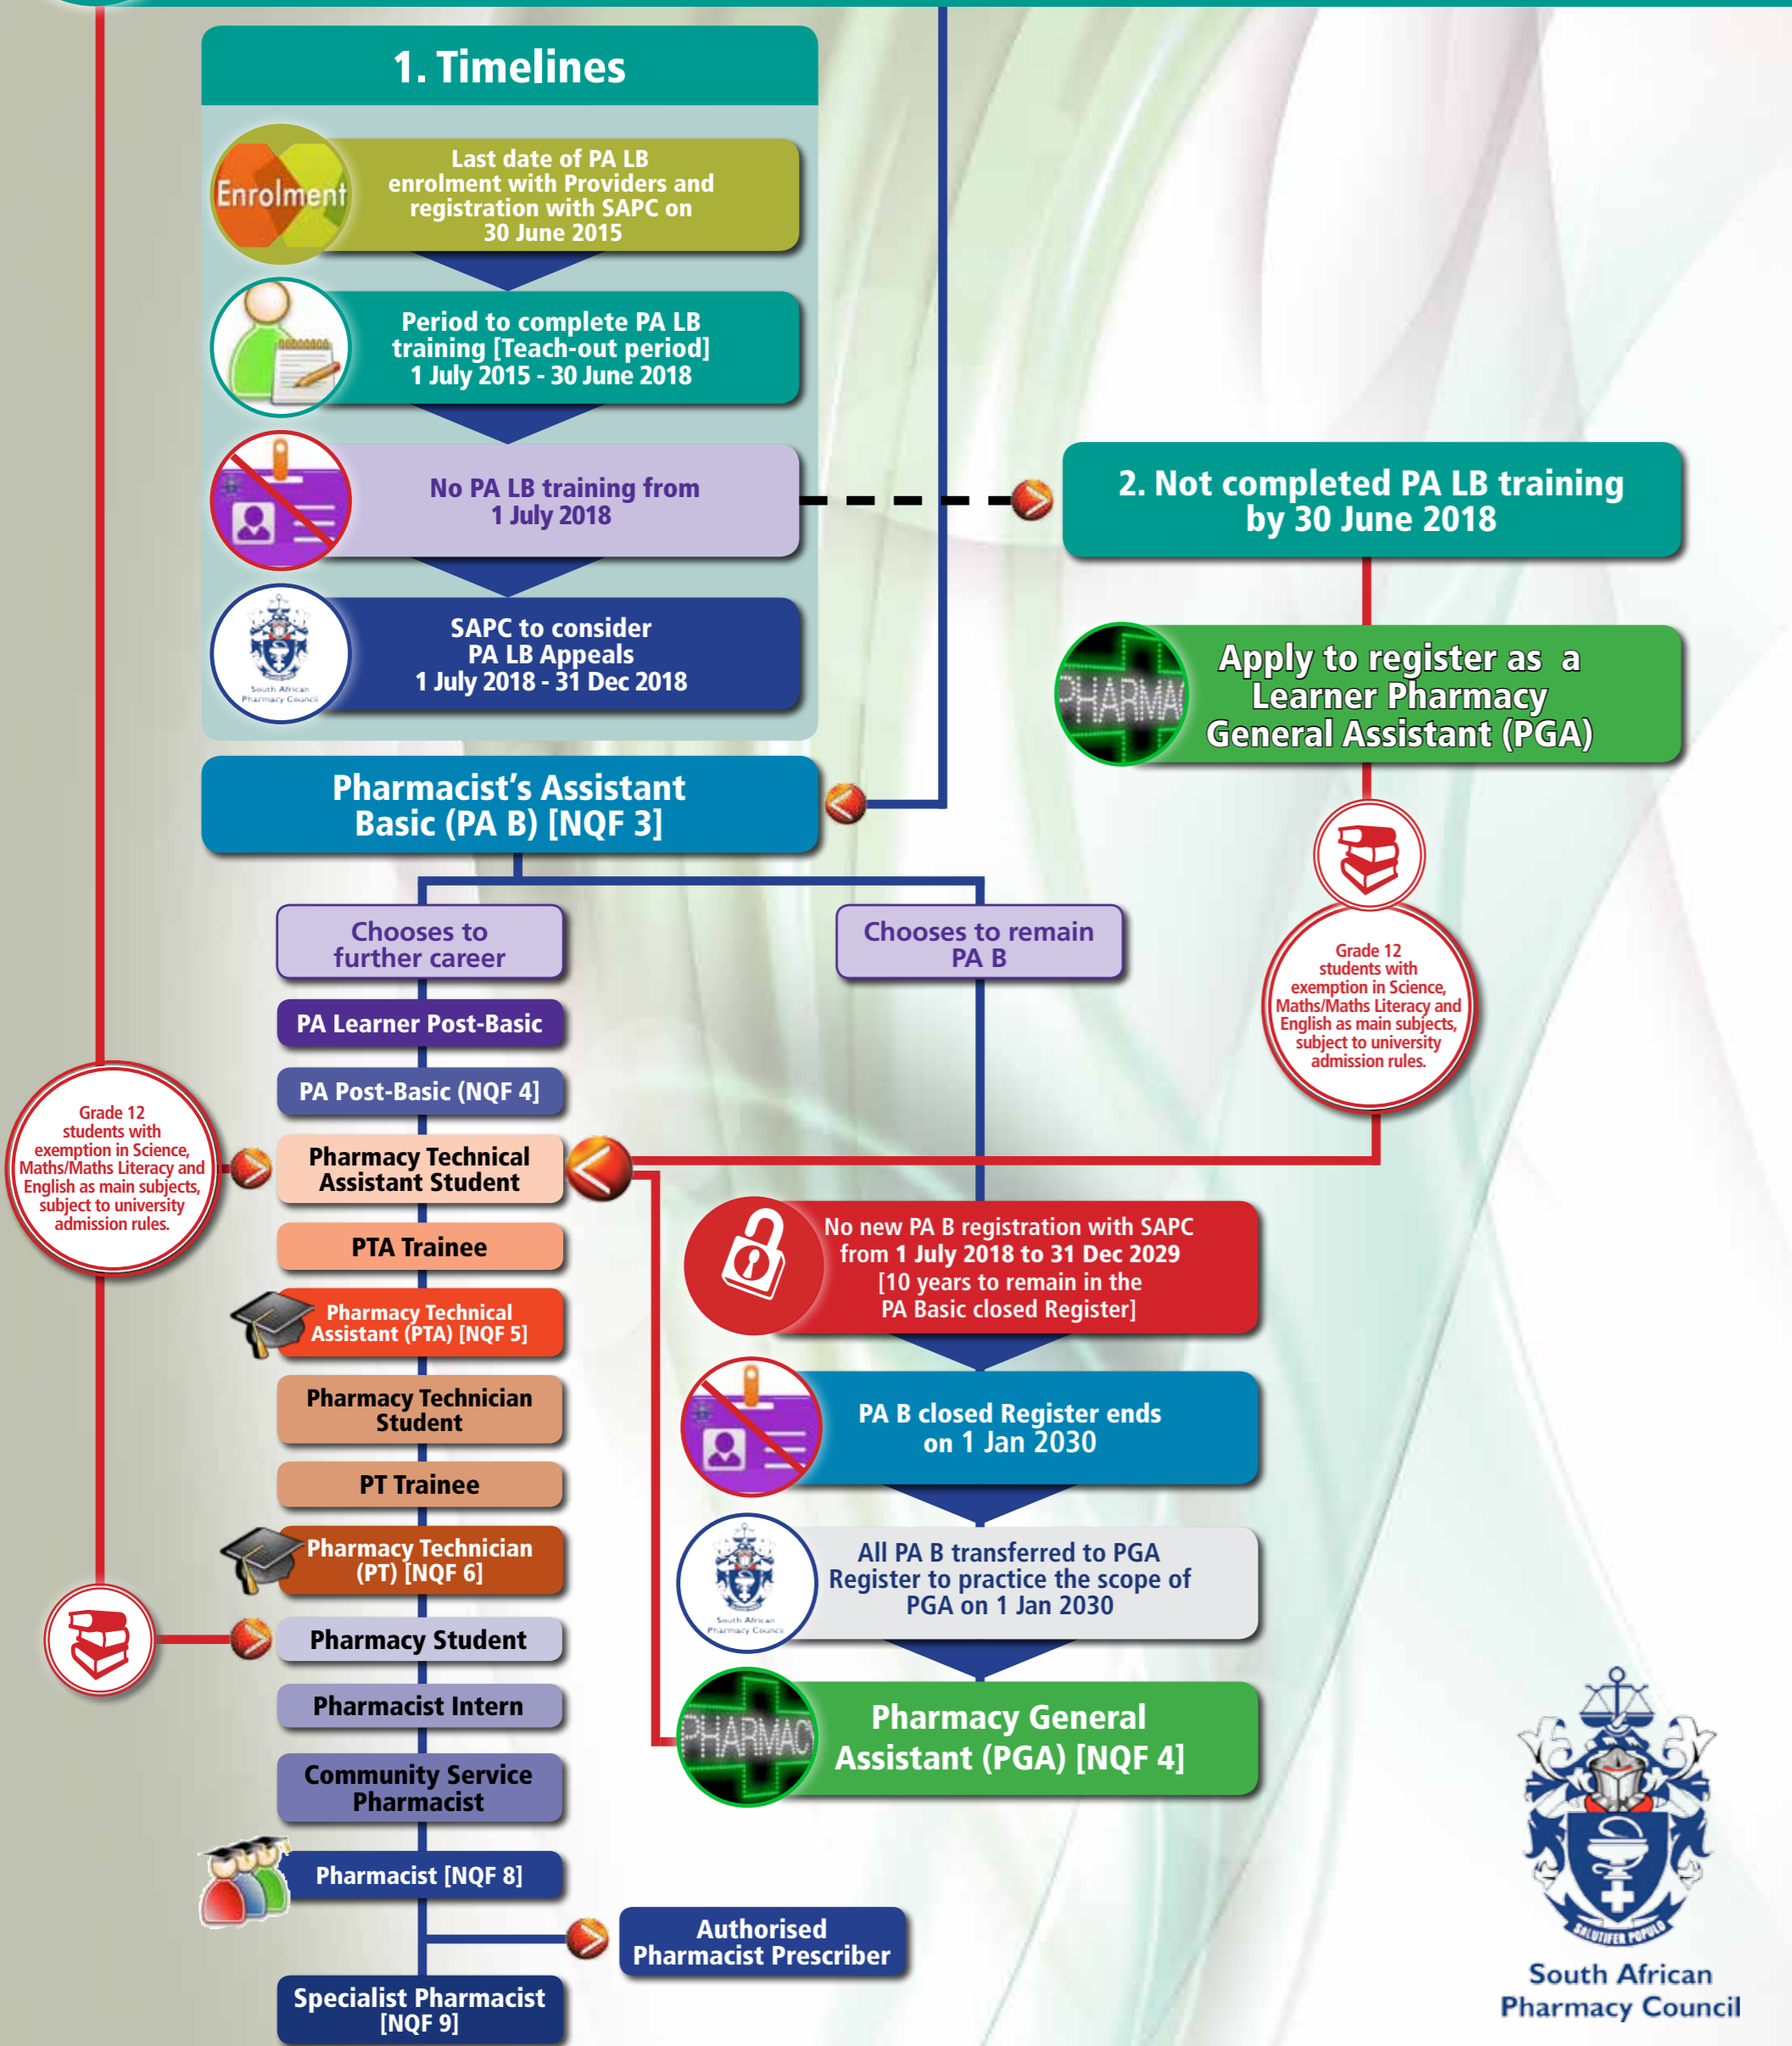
1. Timelines

Enrolment

Last date of PA LB enrolment with Providers and registration with SAPC on 30 June 2015

Period to complete PA LB training [Teach-out period] 1 July 2015 - 30 June 2018

No PA LB training from 1 July 2018

SAPC to consider PA LB Appeals 1 July 2018 - 31 Dec 2018

South African Pharmacy Council

2. Not completed PA LB training by 30 June 2018

PHARMAC

Apply to register as a Learner Pharmacy General Assistant (PGA)

Grade 12 students with exemption in Science, Maths/Maths Literacy and English as main subjects, subject to university admission rules.

Pharmacist's Assistant Basic (PA B) [NQF 3]

Chooses to further career

Chooses to remain PA B

PA Learner Post-Basic

PA Post-Basic (NQF 4]

Grade 12 students with exemption in Science, Maths/Maths Literacy and English as main subjects, subject to university admission rules.

Pharmacy Technical Assistant Student

PTA Trainee

Pharmacy Technical Assistant (PTA) [NQF 5]

Pharmacy Technician Student

PT Trainee

Pharmacy Technician (PT) [NQF 6]

Pharmacy Student

Pharmacist Intern

Community Service Pharmacist

Pharmacist [NQF 8]

Authorised Pharmacist Prescriber

Specialist Pharmacist [NQF 9]

No new PA B registration with SAPC from 1 July 2018 to 31 Dec 2029 [10 years to remain in the PA Basic closed Register]

PA B closed Register ends on 1 Jan 2030

South African Pharmacy Council

All PA B transferred to PGA Register to practice the scope of PGA on 1 Jan 2030

PHARMAC

Pharmacy General Assistant (PGA) [NQF 4]

SALUTIFER POPULO

South African Pharmacy Council